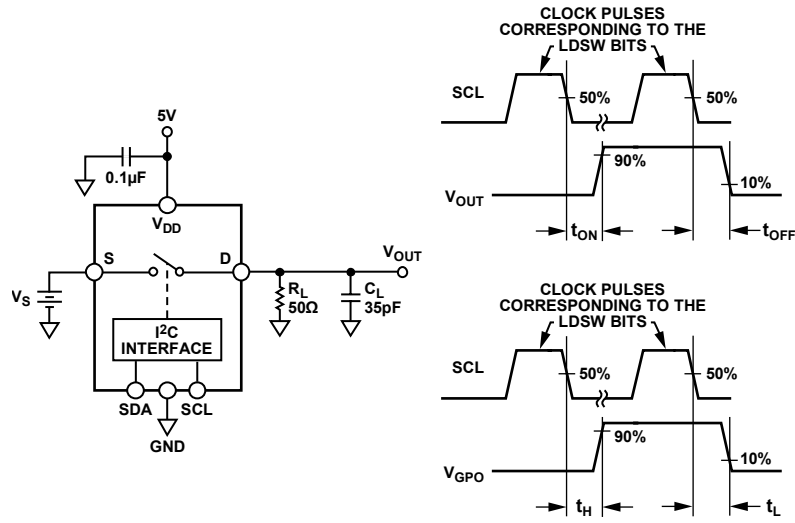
5V

0.1µF

$V_{DD}$

S

D

$V_{OUT}$

$V_S$

$R_L$ 50Ω

$C_L$ 35pF

$I^2C$ INTERFACE

SDA

SCL

GND

CLOCK PULSES CORRESPONDING TO THE LDSW BITS

SCL

50%

50%

90%

$V_{OUT}$

10%

$t_{ON}$

$t_{OFF}$

CLOCK PULSES CORRESPONDING TO THE LDSW BITS

SCL

50%

50%

90%

$V_{GPO}$

10%

$t_H$

$t_L$